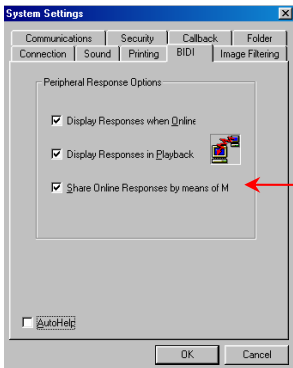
System Settings

Communications
Security
Callback
Folder
Connection
Sound
Printing
BIDI
Image Filtering

Peripheral Response Options

Display Responses when Online

Display Responses in Playback

Share Online Responses by means of M

AutoHelp

OK
Cancel